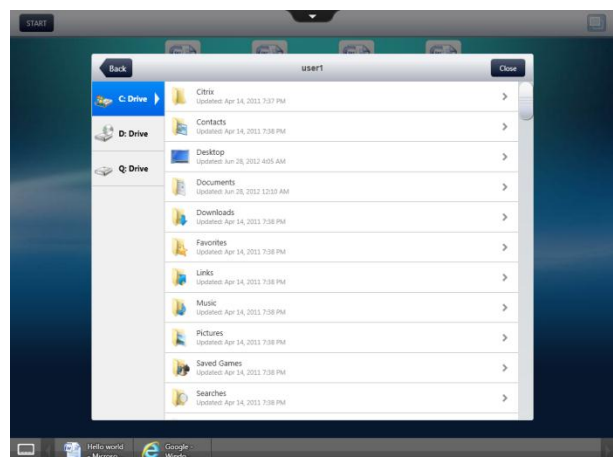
START

Back

user1

Close

C: Drive

D: Drive

Q: Drive

Citrix
Updated: Apr 14, 2011 7:37 PM

Contacts
Updated: Apr 14, 2011 7:38 PM

Desktop
Updated: Jun 28, 2012 4:05 AM

Documents
Updated: Jun 28, 2012 12:10 AM

Downloads
Updated: Apr 14, 2011 7:38 PM

Favorites
Updated: Apr 14, 2011 7:38 PM

Links
Updated: Apr 14, 2011 7:38 PM

Music
Updated: Apr 14, 2011 7:38 PM

Pictures
Updated: Apr 14, 2011 7:38 PM

Saved Games
Updated: Apr 14, 2011 7:38 PM

Searches
Updated: Apr 14, 2011 7:38 PM

Hello world - Nirsoro

Google - Windo